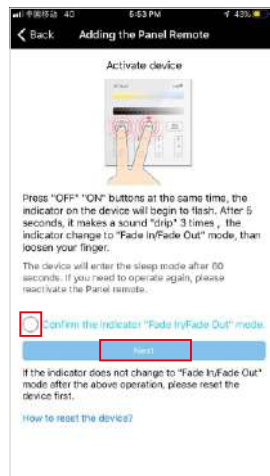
中国移动 4G 5:53 PM 43%

Back Adding the Panel Remote

Activate device

Press "OFF" "ON" buttons at the same time, the indicator on the device will begin to flash. After 5 seconds, it makes a sound "drip" 3 times , the indicator change to "Fade In/Fade Out" mode, than loosen your finger.

The device will enter the sleep mode after 60 seconds. If you need to operate again, please reactivate the Panel remote.

Confirm the indicator "Fade In/Fade Out" mode.

Next

If the indicator does not change to "Fade In/Fade Out" mode after the above operation, please reset the device first.

How to reset the device?